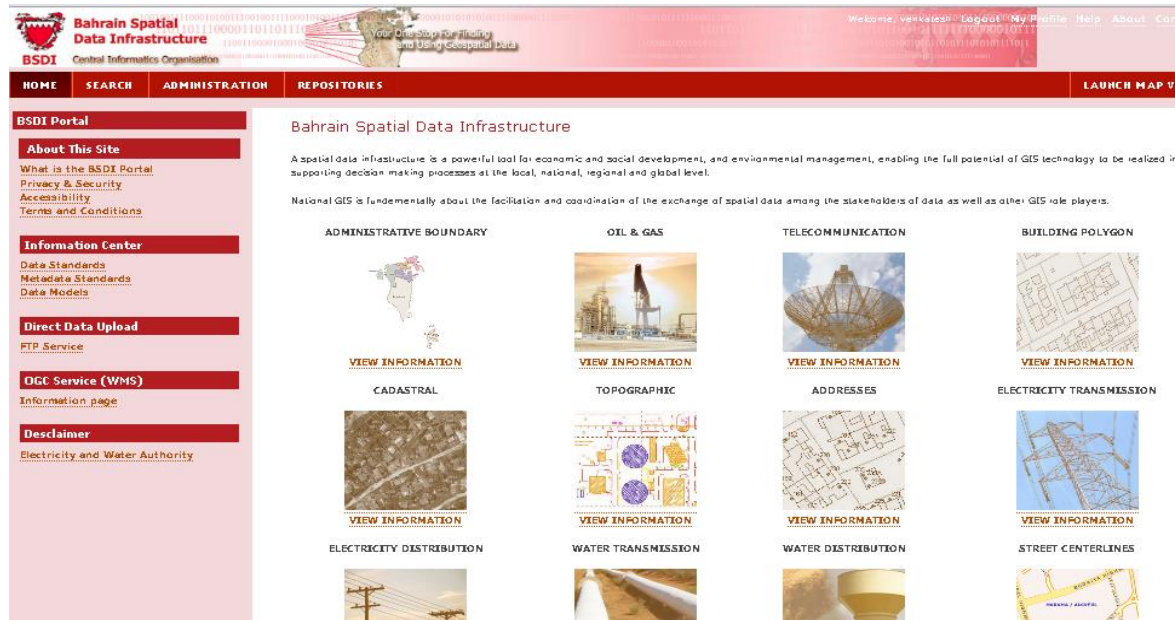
BSDI Bahrain Spatial Data Infrastructure
Central Informatics Organisation
Your One Stop For Finding and Using Geospatial Data

Welcome, venkatesh Logout My Profile Help About Co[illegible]

HOME SEARCH ADMINISTRATION REPOSITORIES LAUNCH MAP V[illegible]

BSDI Portal

About This Site
What is the BSDI Portal
Privacy & Security
Accessibility
Terms and Conditions

Information Center
Data Standards
Metadata Standards
Data Models

Direct Data Upload
FTP Service

OGC Service (WMS)
Information page

Desclaimer
Electricity and Water Authority

Bahrain Spatial Data Infrastructure

A spatial data infrastructure is a powerful tool for economic and social development, and environmental management, enabling the full potential of GIS technology to be realized in supporting decision making processes at the local, national, regional and global level.

National GIS is fundementally about the facilitation and coordination of the exchange of spatial data among the stakeholders of data as well as other GIS role players.

ADMINISTRATIVE BOUNDARY
VIEW INFORMATION
OIL & GAS
VIEW INFORMATION
TELECOMMUNICATION
VIEW INFORMATION
BUILDING POLYGON
VIEW INFORMATION
CADASTRAL
VIEW INFORMATION
TOPOGRAPHIC
VIEW INFORMATION
ADDRESSES
VIEW INFORMATION
ELECTRICITY TRANSMISSION
VIEW INFORMATION
ELECTRICITY DISTRIBUTION
WATER TRANSMISSION
WATER DISTRIBUTION
STREET CENTERLINES